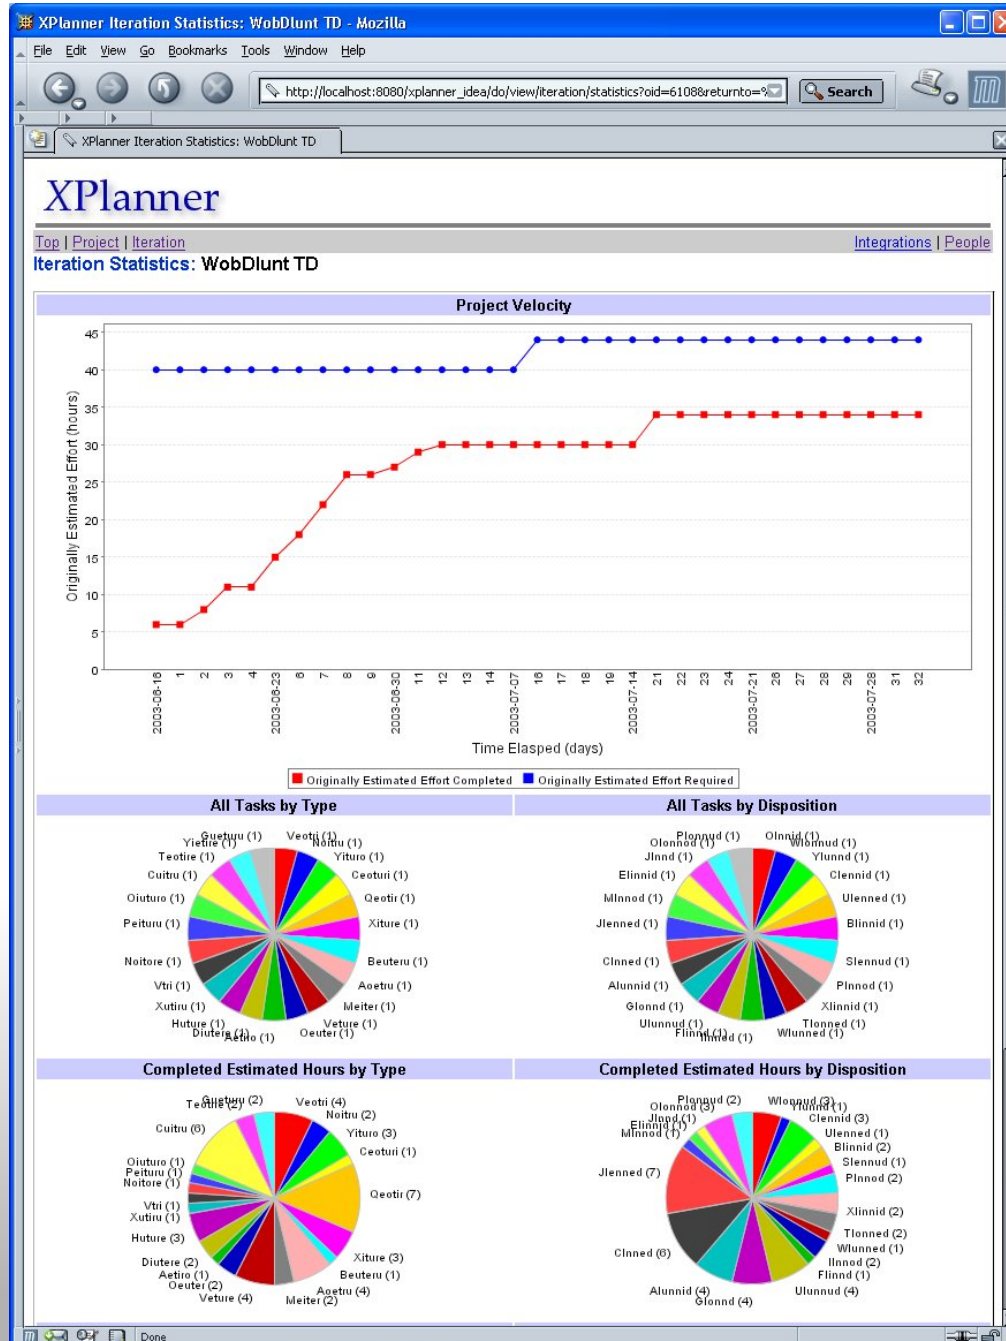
XPlanner Iteration Statistics: WobDlunt TD - Mozilla

File Edit View Go Bookmarks Tools Window Help

http://localhost:8080/xplanner_idea/do/view/iteration/statistics?oid=6108&returnto=%

Search

XPlanner Iteration Statistics: WobDlunt TD

XPlanner

Top | Project | Iteration

Integrations | People

Iteration Statistics: WobDlunt TD

Project Velocity

45 40 35 30 25 20 15 10 5 0

Originally Estimated Effort (hours)

2003-06-16 1 2 3 4 2003-06-23 6 7 8 9 2003-06-30 11 12 13 14 2003-07-07 16 17 18 19 2003-07-14 21 22 23 24 2003-07-21 26 27 28 29 2003-07-28 31 32

Time Elasped (days)

Originally Estimated Effort Completed Originally Estimated Effort Required

All Tasks by Type

Guetuu (1) Yietire (1) Veotri (1) Noitu (1) Teotire (1) Yituro (1) Cuitru (1) Ceoturi (1) Oiuturo (1) Qeotir (1) Peituru (1) Xiture (1) Noitore (1) Beuteru (1) Vtri (1) Aoetru (1) Xutiru (1) Meiter (1) Huture (1) Veture (1) Diutere (1) Aetiro (1) Oeuter (1)

All Tasks by Disposition

Plonnud (1) Olonnod (1) Olnnid (1) Wlonnud (1) Jlnnd (1) Ylunnd (1) Elinnid (1) Clennid (1) Mlnnod (1) Ulenned (1) Jlenned (1) Blinnid (1) Clnned (1) Slennud (1) Alunnid (1) Plnnod (1) Glonnd (1) Xlinnid (1) Ulunnud (1) Tlonned (1) Flinnid (1) Ilnned (1) Wlunned (1)

Completed Estimated Hours by Type

Guetuu (2) Teotire (2) Veotri (4) Noitru (2) Cuitru (8) Yituro (3) Ceoturi (1) Oiuturo (1) Peituru (1) Noitore (1) Qeotir (7) Vtri (1) Xutiru (1) Huture (3) Xiture (3) Diutere (2) Beuteru (1) Aetiro (1) Oeuter (2) Aoetru (4) Veture (4) Meiter (2)

Completed Estimated Hours by Disposition

Plonnud (2) Olonnod (3) Wlonnud (3) Ylunnd (1) Jlnnd (1) Clennid (3) Elinnid (1) Mlnnod (1) Ulenned (1) Blinnid (2) Slennud (1) Jlenned (7) Plnnod (2) Xlinnid (2) Tlonned (2) Wlunned (1) Clnned (6) Ilnnod (2) Flinnd (1) Alunnid (4) Ulunnud (4) Glonnd (4)

Done